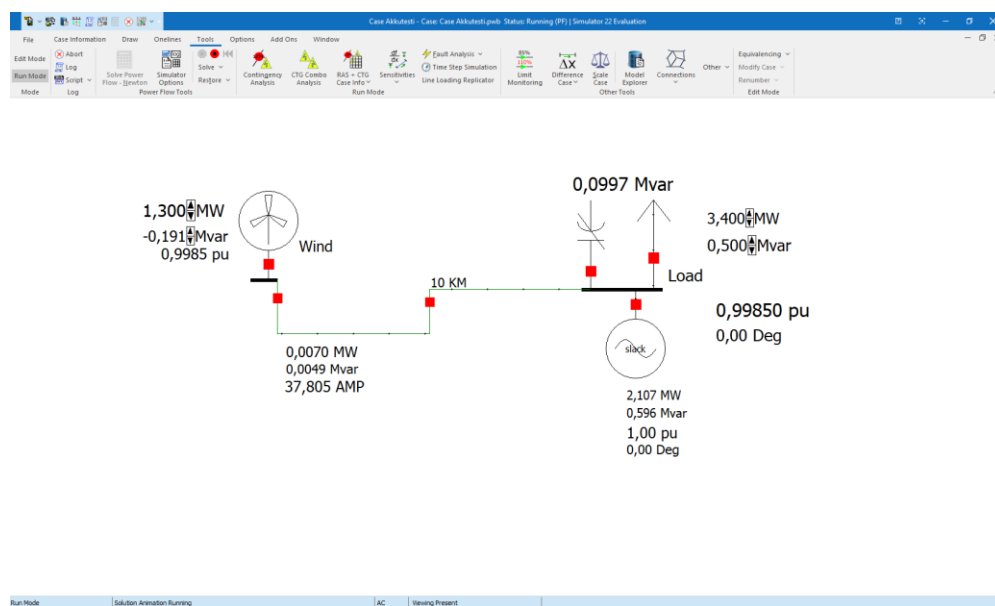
Case Akkutesti - Case: Case Akkutesti.pwb Status: Running (PF) | Simulator 22 Evaluation

File Case Information Draw Onelines Tools Options Add Ons Window

Edit Mode
Run Mode
Mode

Abort
Log
Script
Log

Solve Power Flow - Newton
Simulator Options
Solve
Restore
Power Flow Tools

Contingency Analysis
CTG Combo Analysis
RAS + CTG Case Info
Sensitivities
Fault Analysis
Time Step Simulation
Line Loading Replicator
Run Mode

Limit Monitoring
Difference Case
Scale Case
Model Explorer
Connections
Other
Other Tools

Equivalencing
Modify Case
Renumber
Edit Mode

1,300 MW
-0,191 Mvar
0,9985 pu
Wind

10 KM

0,0070 MW
0,0049 Mvar
37,805 AMP

0,0997 Mvar

3,400 MW
0,500 Mvar
Load

0,99850 pu
0,00 Deg

slack

2,107 MW
0,596 Mvar
1,00 pu
0,00 Deg

Run Mode | Solution Animation Running | AC | Viewing Present